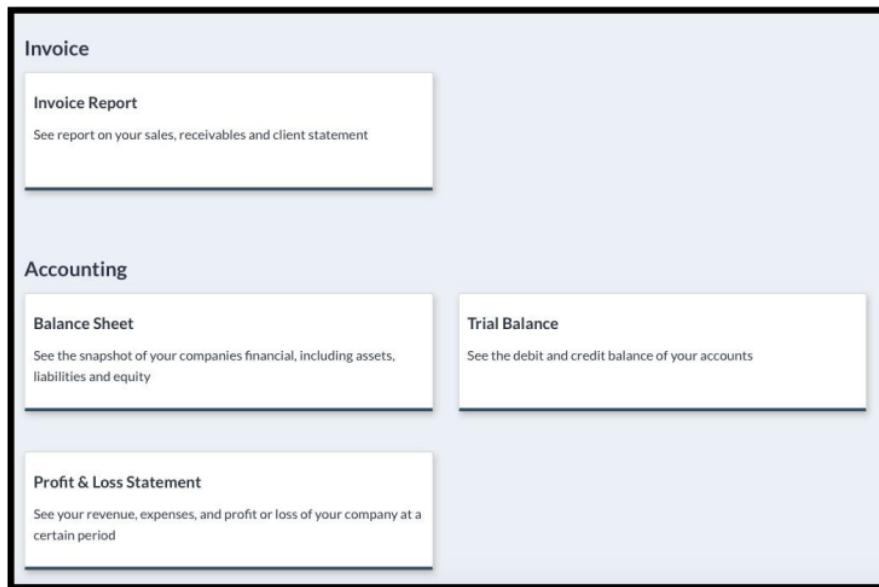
Invoice

Invoice Report

See report on your sales, receivables and client statement

Accounting

Balance Sheet

See the snapshot of your companies financial, including assets, liabilities and equity

Trial Balance

See the debit and credit balance of your accounts

Profit & Loss Statement

See your revenue, expenses, and profit or loss of your company at a certain period